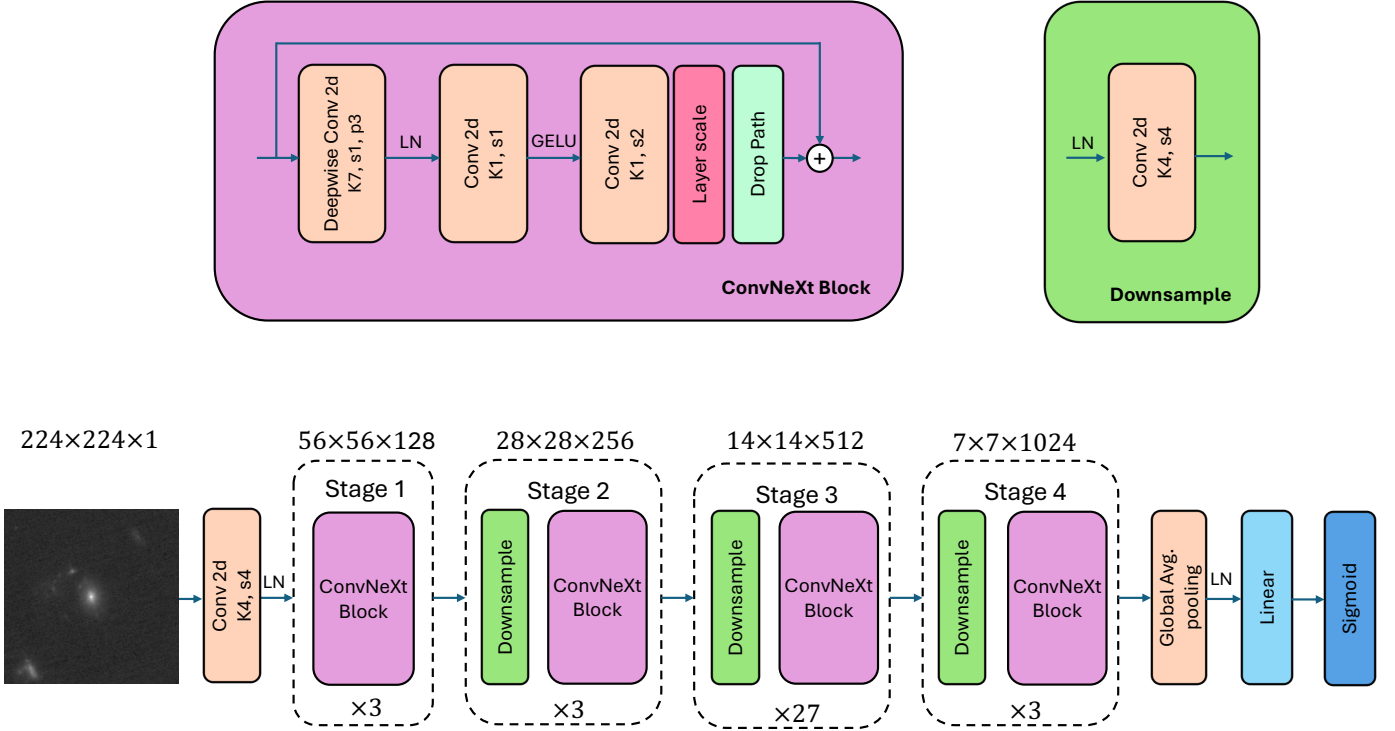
Deepwise Conv 2d K7, s1, p3

LN

Conv 2d K1, s1

GELU

Conv 2d K1, s2

Layer scale

Drop Path

+

ConvNeXt Block

LN

Conv 2d K4, s4

Downsample

$224\times224\times1$

Conv 2d K4, s4

LN

$56\times56\times128$

Stage 1

ConvNeXt Block

$\times3$

$28\times28\times256$

Stage 2

Downsample

ConvNeXt Block

$\times3$

$14\times14\times512$

Stage 3

Downsample

ConvNeXt Block

$\times27$

$7\times7\times1024$

Stage 4

Downsample

ConvNeXt Block

$\times3$

Global Avg. pooling

LN

Linear

Sigmoid